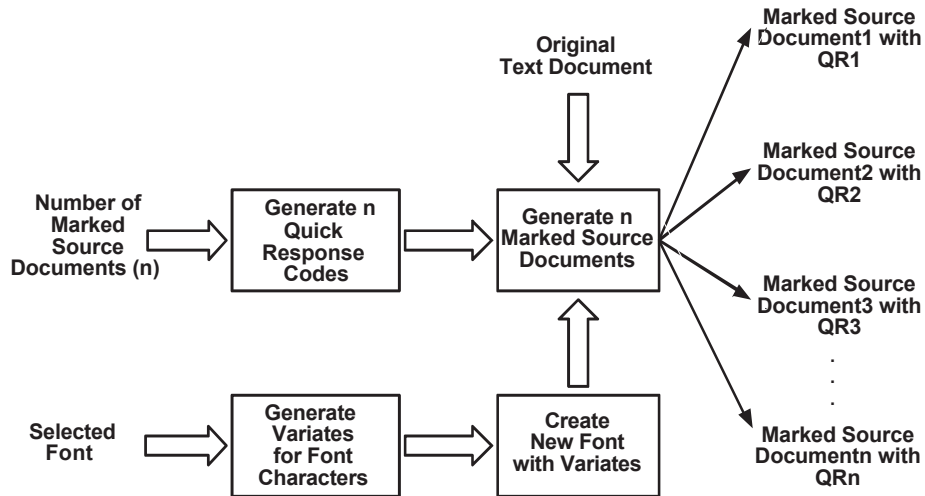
Original Text Document

Marked Source Document1 with QR1

Marked Source Document2 with QR2

Number of Marked Source Documents (n)

Generate n Quick Response Codes

Generate n Marked Source Documents

Marked Source Document3 with QR3

.
.
.

Selected Font

Generate Variates for Font Characters

Create New Font with Variates

Marked Source Documentn with QRn